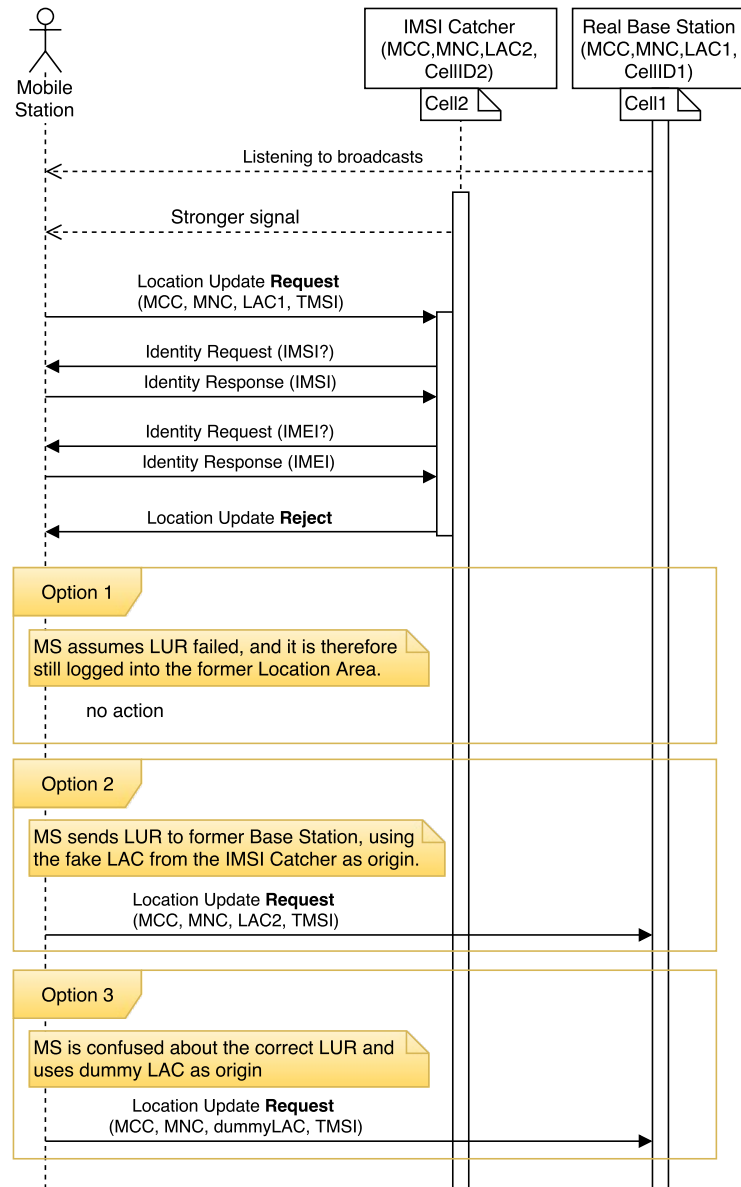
Mobile Station

IMSI Catcher (MCC,MNC,LAC2, CellID2)

Cell2

Real Base Station (MCC,MNC,LAC1, CellID1)

Cell1

Listening to broadcasts

Stronger signal

Location Update **Request** (MCC, MNC, LAC1, TMSI)

Identity Request (IMSI?)

Identity Response (IMSI)

Identity Request (IMEI?)

Identity Response (IMEI)

Location Update **Reject**

Option 1

MS assumes LUR failed, and it is therefore still logged into the former Location Area.

no action

Option 2

MS sends LUR to former Base Station, using the fake LAC from the IMSI Catcher as origin.

Location Update **Request** (MCC, MNC, LAC2, TMSI)

Option 3

MS is confused about the correct LUR and uses dummy LAC as origin

Location Update **Request** (MCC, MNC, dummyLAC, TMSI)